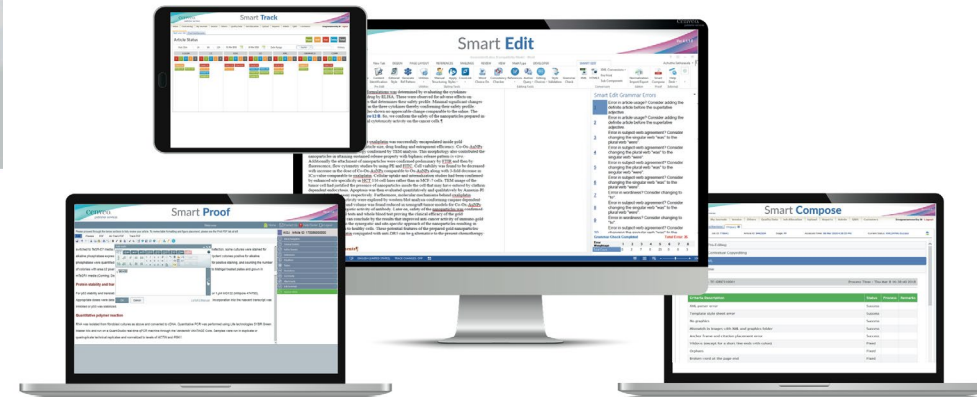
Smart Track

Article Status

Smart Edit

Smart Edit Grammar Errors

Error in article usage? Consider adding the definite article before the superlative adjective.

Error in article usage? Consider adding the definite article before the superlative adjective.

Error in subject-verb agreement? Consider changing the singular verb "was" to the plural verb "were"

Error in subject-verb agreement? Consider changing the plural verb "were" to the singular verb "was"

Error in subject-verb agreement? Consider changing the singular verb "was" to the plural verb "were"

Error in subject-verb agreement? Consider changing the singular verb "was" to the plural verb "were"

Error in wordiness? Consider changing to "to"

Error in subject-verb agreement? Consider changing the singular verb "was" to the plural verb "were"

Error in wordiness? Consider changing to "to"

Smart Proof

Quantitative polymer reaction

Smart Compose

Criteria Description

Status

Success

Fixed